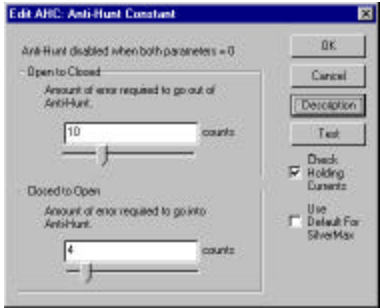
Edit AHC: Anti-Hunt Constant

Anti-Hunt disabled when both parameters = 0

Open to Closed

Amount of error required to go out of Anti-Hunt.

10

counts

Closed to Open

Amount of error required to go into Anti-Hunt.

4

counts

OK

Cancel

Description

Test

Check Holding Currents

Use Default For SilverMax